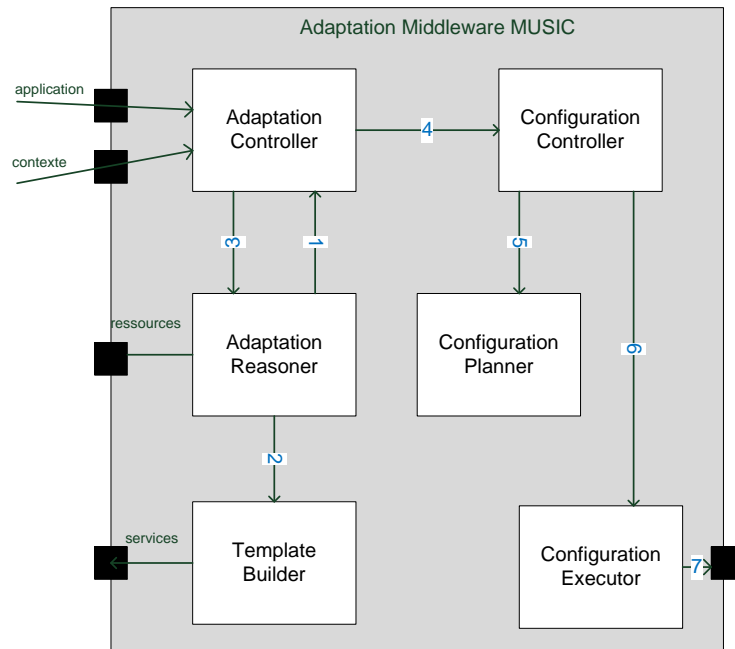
Adaptation Middleware MUSIC

application

contexte

Adaptation Controller

4

Configuration Controller

3

1

5

ressources

Adaptation Reasoner

Configuration Planner

6

2

services

Template Builder

Configuration Executor

7